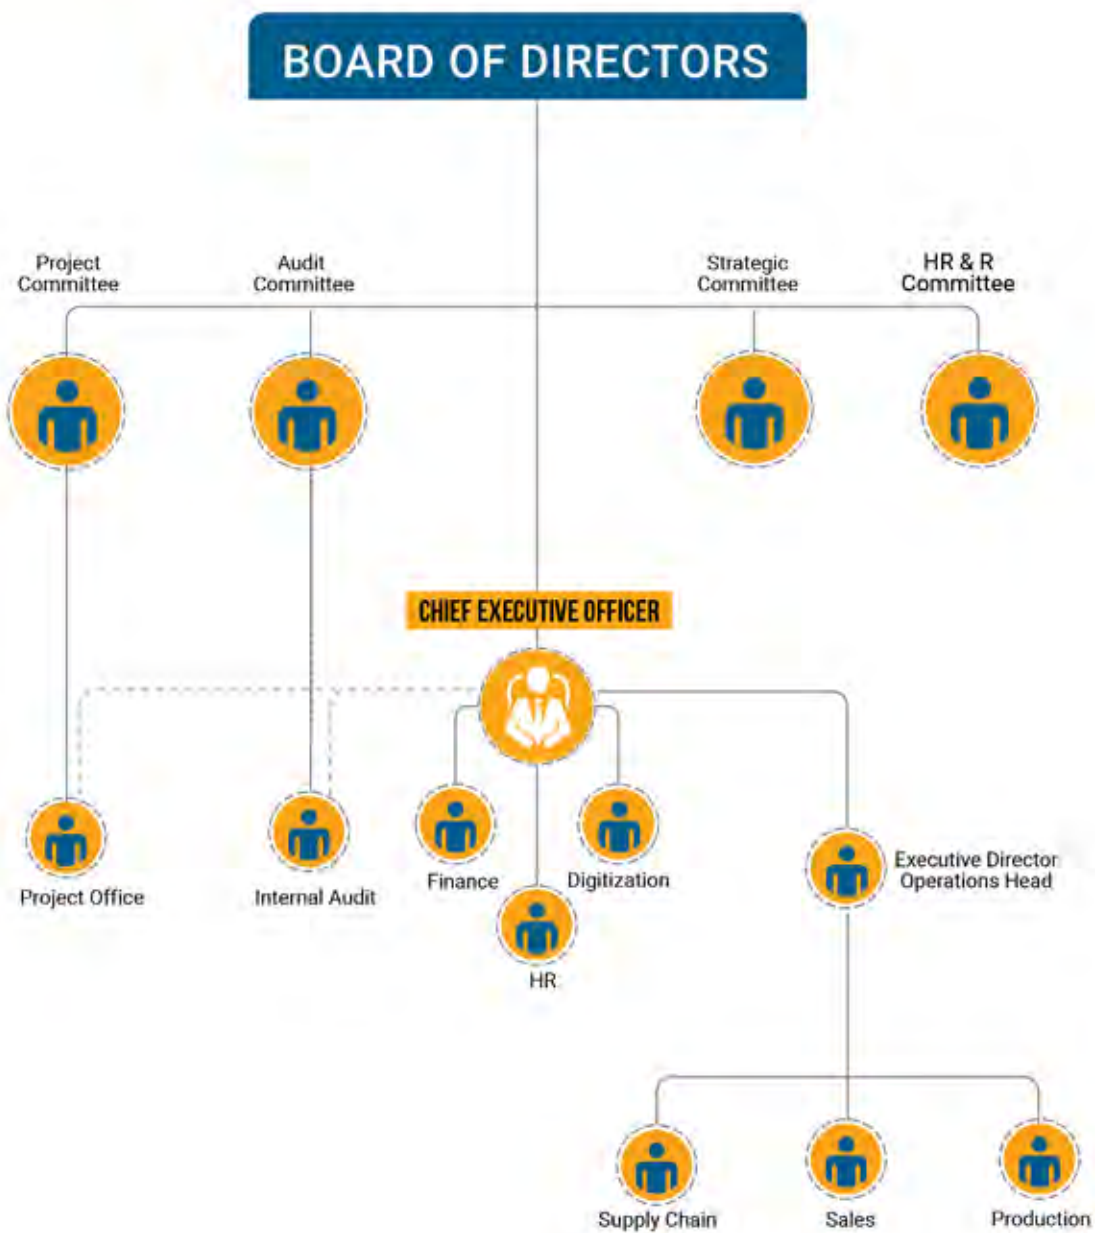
BOARD OF DIRECTORS

Project Committee

Audit Committee

Strategic Committee

HR & R Committee

CHIEF EXECUTIVE OFFICER

Project Office

Internal Audit

Finance

Digitization

HR

Executive Director Operations Head

Supply Chain

Sales

Production